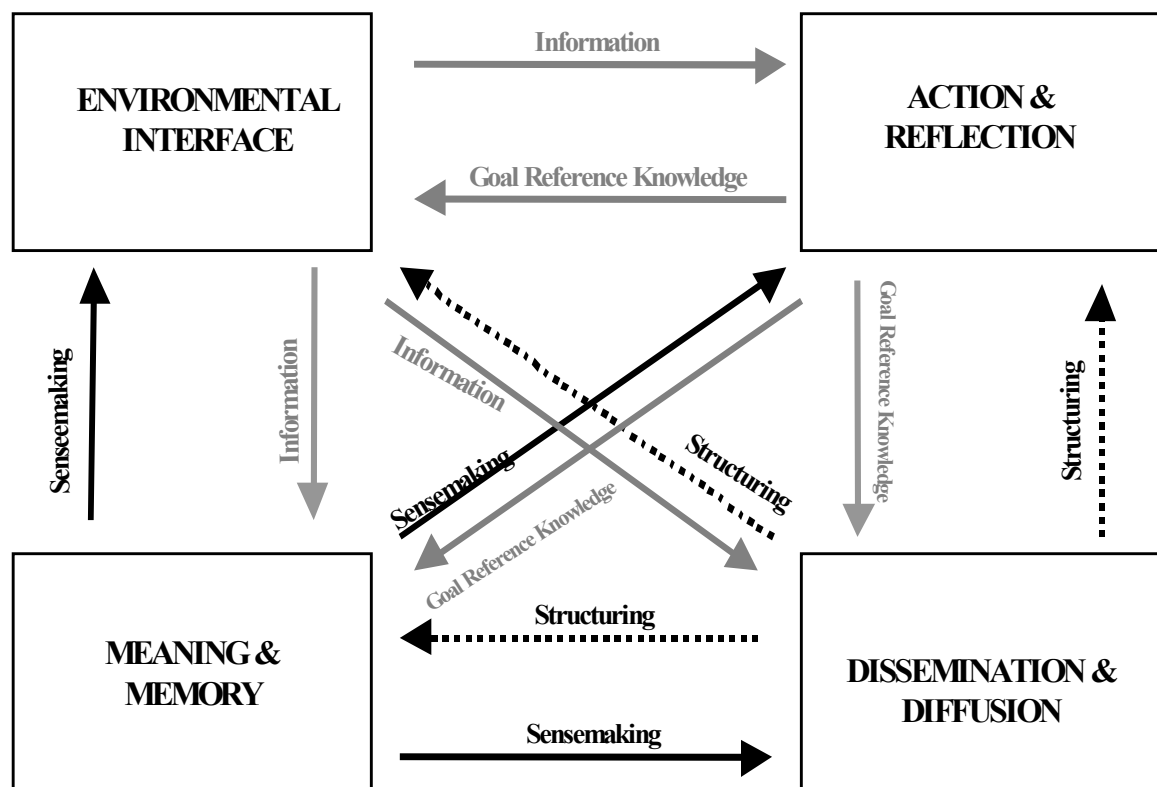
ENVIRONMENTAL INTERFACE

Information

ACTION & REFLECTION

Goal Reference Knowledge

Sensemaking

Information

Information

Structuring

Sensemaking

Goal Reference Knowledge

Goal Reference Knowledge

Structuring

Structuring

MEANING & MEMORY

DISSEMINATION & DIFFUSION

Sensemaking